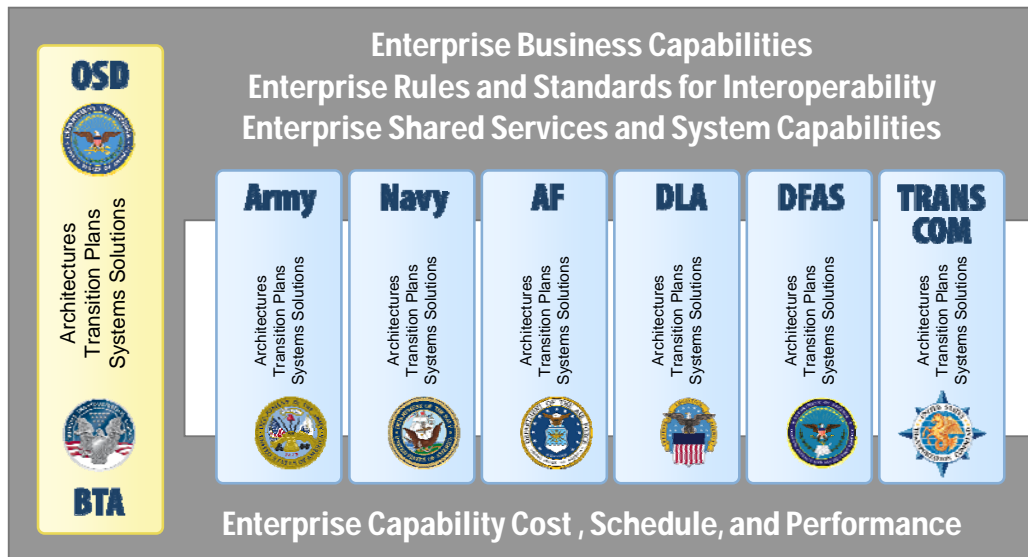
OSD

Architectures
Transition Plans
Systems Solutions

BTA

Enterprise Business Capabilities
Enterprise Rules and Standards for Interoperability
Enterprise Shared Services and System Capabilities

Army

Architectures
Transition Plans
Systems Solutions

Navy

Architectures
Transition Plans
Systems Solutions

AF

Architectures
Transition Plans
Systems Solutions

DLA

Architectures
Transition Plans
Systems Solutions

DFAS

Architectures
Transition Plans
Systems Solutions

TRANS COM

Architectures
Transition Plans
Systems Solutions

Enterprise Capability Cost , Schedule, and Performance